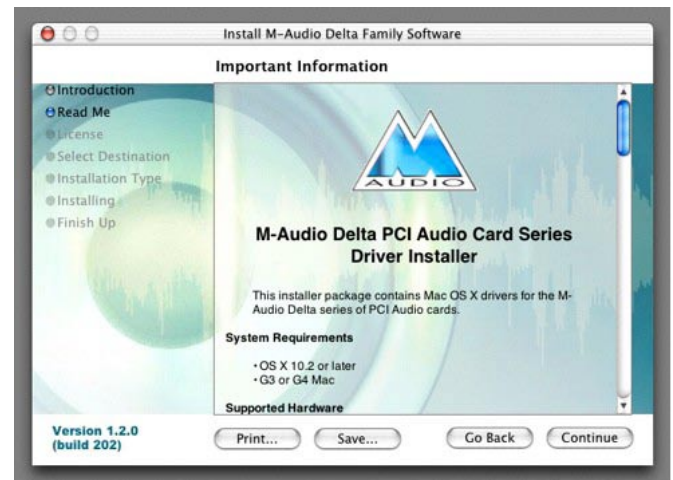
Install M-Audio Delta Family Software

Important Information

Introduction
Read Me
License
Select Destination
Installation Type
Installing
Finish Up

AUDIO

M-Audio Delta PCI Audio Card Series Driver Installer

This installer package contains Mac OS X drivers for the M-Audio Delta series of PCI Audio cards.

System Requirements

• OS X 10.2 or later
• G3 or G4 Mac

Supported Hardware

Version 1.2.0
(build 202)

Print...
Save...
Go Back
Continue